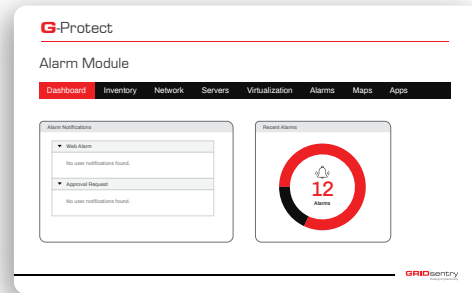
G-Protect

Alarm Module

Dashboard Inventory Network Servers Virtualization Alarms Maps Apps

Alarm Notifications

Web Alarm

No user notifications found.

Approval Request

No user notifications found.

Recent Alarms

12

Alarms

GRIDsentry